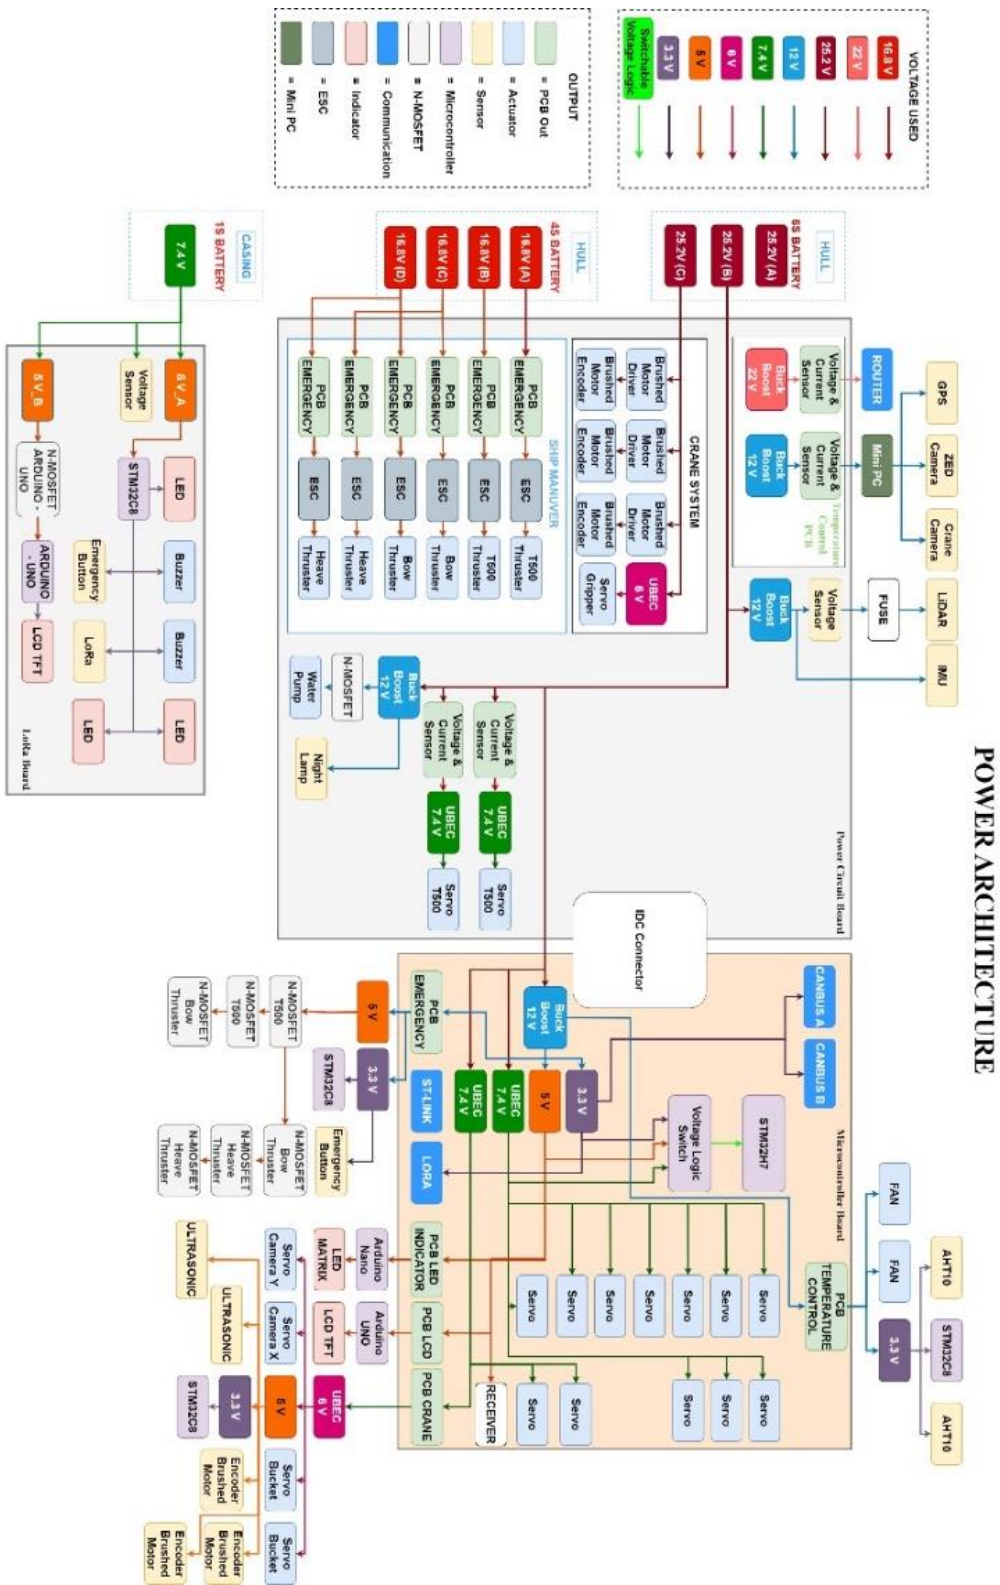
POWER ARCHITECTURE

VOLTAGE USED
16.8 V
22 V
25.2 V
12 V
7.4 V
6 V
5 V
3.3 V
Switchable Voltage Logic

OUTPUT
= PCB Out
= Actuator
= Sensor
= Microcontroller
= N-MOSFET
= Communication
= Indicator
= ESC
= Mini PC

HULL
6S BATTERY
25.2V (A)
25.2V (B)
25.2V (C)

HULL
4S BATTERY
16.8V (A)
16.8V (B)
16.8V (C)
16.8V (D)

CASING
1S BATTERY
7.4 V

GPS
ZED Camera
Crane Camera
LiDAR
IMU
ROUTER
Mini PC
FUSE
Voltage & Current Sensor
Voltage & Current Sensor
Buck Boost 22 V
Buck Boost 12 V
Temperature Control PCB
Voltage Sensor
Buck Boost 12 V

CRANE SYSTEM
Brushed Motor Driver
Brushed Motor Driver
Brushed Motor Driver
Brushed Motor Encoder
Brushed Motor Encoder
Brushed Motor Encoder
UBEC 6 V
Servo Gripper

SHIP MANUVER
PCB EMERGENCY
PCB EMERGENCY
PCB EMERGENCY
PCB EMERGENCY
PCB EMERGENCY
PCB EMERGENCY
ESC
ESC
ESC
ESC
ESC
ESC
T500 Thruster
T500 Thruster
Bow Thruster
Bow Thruster
Heave Thruster
Heave Thruster

Buck Boost 12 V
N-MOSFET
Water Pump
Night Lamp
Voltage & Current Sensor
Voltage & Current Sensor
UBEC 7.4 V
UBEC 7.4 V
Servo T500
Servo T500
Power Circuit Board

IDC Connector

CANBUS A
CANBUS B
STM32H7
Voltage Logic Switch
Buck Boost 12 V
3.3 V
5 V
UBEC 7.4 V
UBEC 7.4 V
PCB EMERGENCY
ST-LINK
LORA
Servo
Servo
Servo
Servo
Servo
Servo
Servo
Servo
Servo
Servo
Servo
PCB TEMPERATURE CONTROL
PCB LED INDICATOR
PCB LCD
PCB CRANE
RECEIVER
Microcontroller Board

FAN
FAN
3.3 V
AHT10
STM32C8
AHT10

5 V
3.3 V
STM32C8
N-MOSFET T500
N-MOSFET T500
N-MOSFET Bow Thruster
N-MOSFET Bow Thruster
N-MOSFET Heave Thruster
N-MOSFET Heave Thruster
Emergency Button
Arduino Nano
LED MATRIX
Arduino UNO
LCD TFT
Servo Camera Y
Servo Camera X
ULTRASONIC
ULTRASONIC
UBEC 6 V
5 V
3.3 V
STM32C8
Servo Bucket
Servo Bucket
Encoder Brushed Motor
Encoder Brushed Motor
Encoder Brushed Motor

6 V_A
Voltage Sensor
6 V_B
LED
STM32C8
N-MOSFET ARDUINO - UNO
ARDUINO - UNO
Buzzer
Emergency Button
Buzzer
LoRa
LCD TFT
LED
LED
LoRa Board